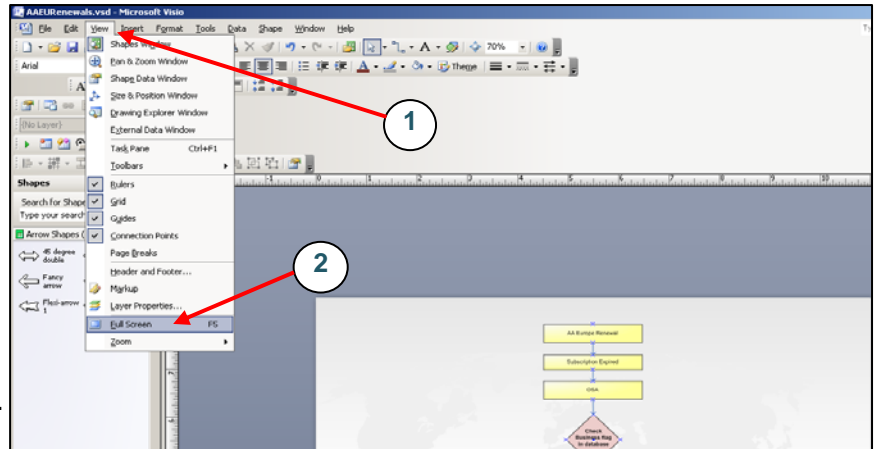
AAEURenewals.vsd - Microsoft Visio

File Edit View Insert Format Tools Data Shape Window Help

Arial

(No Layer)

Shapes

Search for Shapes

Type your search

Arrow Shapes

45 degree double

Fancy arrow

Flexi-arrow 1

Shapes Window
Pan & Zoom Window
Shape Data Window
Size & Position Window
Drawing Explorer Window
External Data Window
Task Pane Ctrl+F1
Toolbars
Rulers
Grid
Guides
Connection Points
Page Breaks
Header and Footer...
Markup
Layer Properties...
Full Screen F5
Zoom

70%

Theme

1

2

AA Europe Renewal

Subscription Expired

IDEA

Check Bookings flag in database